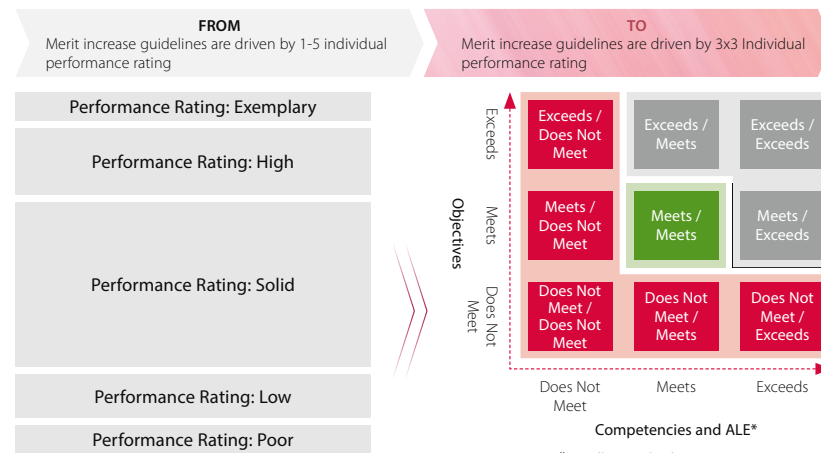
FROM
Merit increase guidelines are driven by 1-5 individual performance rating

TO
Merit increase guidelines are driven by 3x3 Individual performance rating

Performance Rating: Exemplary

Performance Rating: High

Performance Rating: Solid

Performance Rating: Low

Performance Rating: Poor

Objectives

Exceeds

Meets

Does Not Meet

| | Does Not Meet | Meets | Exceeds |
|---|---|---|---|
| Exceeds | Exceeds / Does Not Meet | Exceeds / Meets | Exceeds / Exceeds |
| Meets | Meets / Does Not Meet | Meets / Meets | Meets / Exceeds |
| Does Not Meet | Does Not Meet / Does Not Meet | Does Not Meet / Meets | Does Not Meet / Exceeds |

Competencies and ALE*